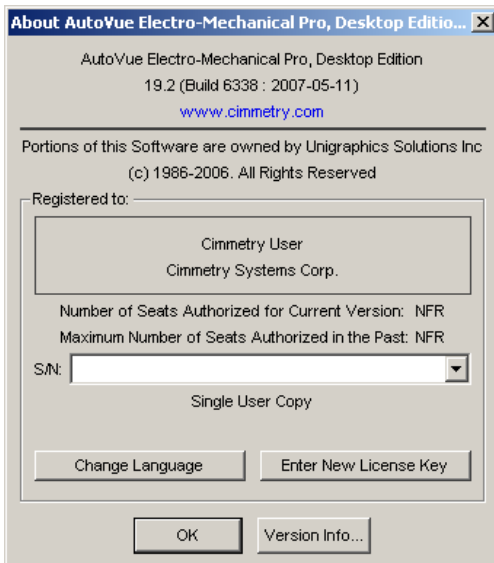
About AutoVue Electro-Mechanical Pro, Desktop Editio...

AutoVue Electro-Mechanical Pro, Desktop Edition
19.2 (Build 6338 : 2007-05-11)
www.cimmetry.com

Portions of this Software are owned by Unigraphics Solutions Inc
(c) 1986-2006. All Rights Reserved

Registered to:

Cimmetry User
Cimmetry Systems Corp.

Number of Seats Authorized for Current Version: NFR
Maximum Number of Seats Authorized in the Past: NFR

S/N:

Single User Copy

Change Language

Enter New License Key

OK

Version Info...